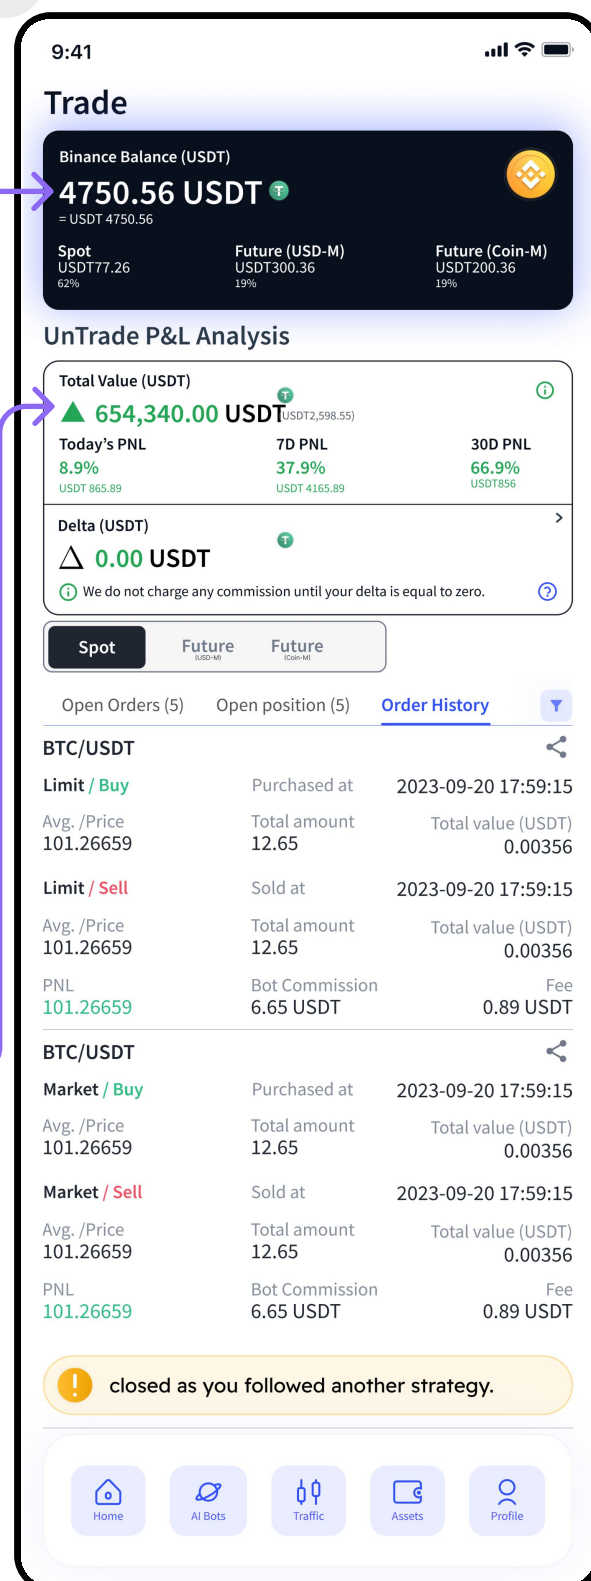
9:41

Trade

Binance Balance (USDT)
4750.56 USDT
= USDT 4750.56

Spot
USDT77.26
62%

Future (USD-M)
USDT300.36
19%

Future (Coin-M)
USDT200.36
19%

UnTrade P&L Analysis

Total Value (USDT)
654,340.00 USDT USDT2,598.55)

Today's PNL
8.9%
USDT 865.89

7D PNL
37.9%
USDT 4165.89

30D PNL
66.9%
USDT856

Delta (USDT)
0.00 USDT
We do not charge any commission until your delta is equal to zero.

Spot
Future (USD-M)
Future (Coin-M)

Open Orders (5) Open position (5) Order History

BTC/USDT
Limit / Buy
Purchased at
2023-09-20 17:59:15
Avg. /Price
101.26659
Total amount
12.65
Total value (USDT)
0.00356
Limit / Sell
Sold at
2023-09-20 17:59:15
Avg. /Price
101.26659
Total amount
12.65
Total value (USDT)
0.00356
PNL
101.26659
Bot Commission
6.65 USDT
Fee
0.89 USDT

BTC/USDT
Market / Buy
Purchased at
2023-09-20 17:59:15
Avg. /Price
101.26659
Total amount
12.65
Total value (USDT)
0.00356
Market / Sell
Sold at
2023-09-20 17:59:15
Avg. /Price
101.26659
Total amount
12.65
Total value (USDT)
0.00356
PNL
101.26659
Bot Commission
6.65 USDT
Fee
0.89 USDT

closed as you followed another strategy.

Home
AI Bots
Traffic
Assets
Profile